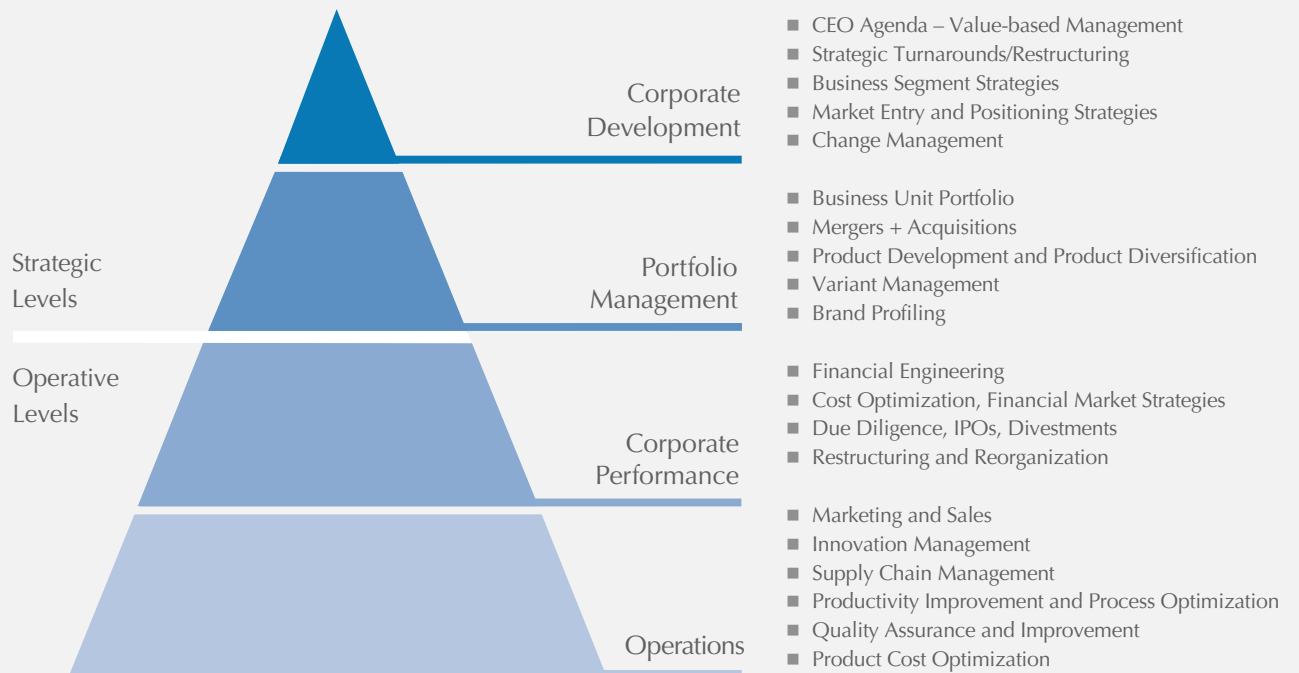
Strategic Levels

Operative Levels

Corporate Development

- CEO Agenda – Value-based Management
- Strategic Turnarounds/Restructuring
- Business Segment Strategies
- Market Entry and Positioning Strategies
- Change Management

Portfolio Management

- Business Unit Portfolio
- Mergers + Acquisitions
- Product Development and Product Diversification
- Variant Management
- Brand Profiling

Corporate Performance

- Financial Engineering
- Cost Optimization, Financial Market Strategies
- Due Diligence, IPOs, Divestments
- Restructuring and Reorganization

Operations

- Marketing and Sales
- Innovation Management
- Supply Chain Management
- Productivity Improvement and Process Optimization
- Quality Assurance and Improvement
- Product Cost Optimization